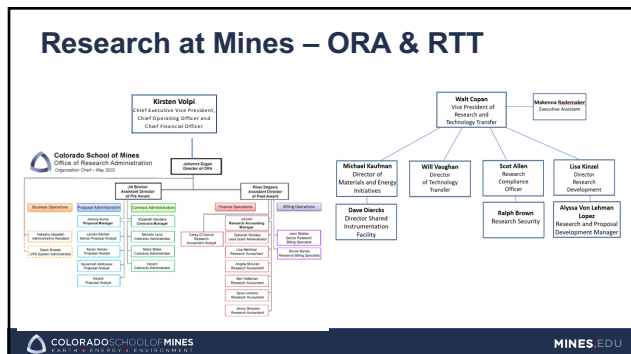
Research at Mines – ORA & RTT

Kirsten Volpi
Chief Executive Vice President, Chief Operating Officer and Chief Financial Officer

Colorado School of Mines
Office of Research Administration
Organization Chart – May 2022

Johanna Eagan
Director of ORA

Jill Bromer
Assistant Director of Pre-Award

Rose Segars
Assistant Director of Post Award

Business Operations

Proposal Administration

Contract Administration

Finance Operations

Billing Operations

Natasha Abadin
Administrative Assistant

Dawn Brandt
ORS System Administrator

Jessica Kurtz
Proposal Manager

Lauren Kitchen
Senior Proposal Analyst

Karen Harvey
Proposal Analyst

Savannah Alfahrawi
Proposal Analyst

Vacant
Proposal Analyst

Elizabeth Sanders
Contracts Manager

Michele Land
Contracts Administrator

Maria Blake
Contracts Administrator

Vacant
Contracts Administrator

Vacant
Research Accounting Manager

Corey O'Connor
Research Accountant Analyst

Deborah Perkaky
Lead Grant Administrator

Lisa Marthinet
Research Accountant

Angela Mousan
Research Accountant

Ben Haberman
Research Accountant

Sara Lichtens
Research Accountant

Jenny Simpson
Research Accountant

Joan Walter
Senior Research Billing Specialist

Wrynn Bemis
Research Billing Specialist

Walt Copan
Vice President of Research and Technology Transfer

Makenna Rademaker
Executive Assistant

Michael Kaufman
Director of Materials and Energy Initiatives

Will Vaughan
Director of Technology Transfer

Scot Allen
Research Compliance Officer

Lisa Kinzel
Director Research Development

Dave Diercks
Director Shared Instrumentation Facility

Ralph Brown
Research Security

Alyssa Von Lehman Lopez
Research and Proposal Development Manager

COLORADO SCHOOL OF MINES
EARTH • ENERGY • ENVIRONMENT

MINES.EDU